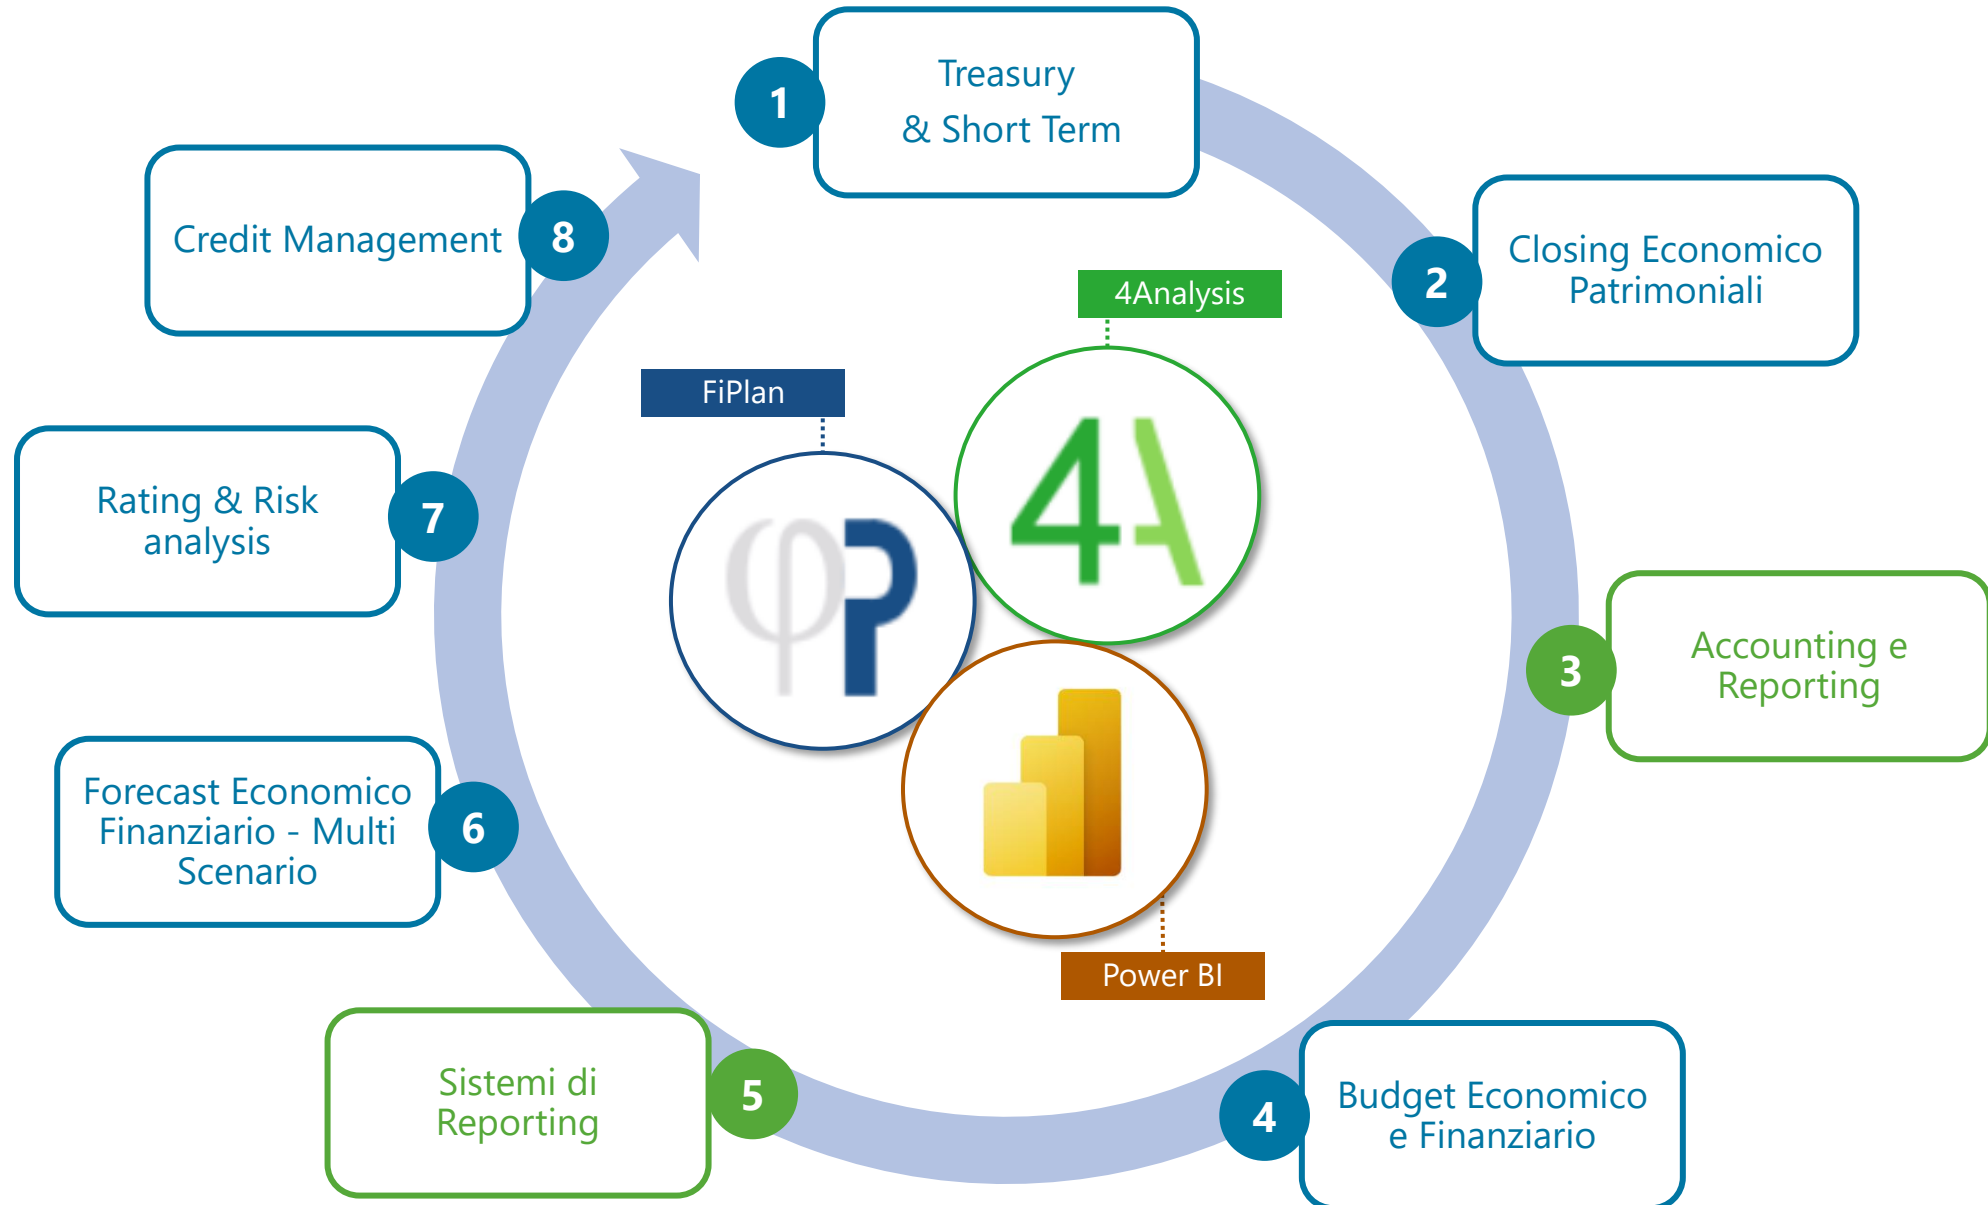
1
Treasury
& Short Term

2
Closing Economico Patrimoniali

3
Accounting e Reporting

4
Budget Economico e Finanziario

5
Sistemi di Reporting

6
Forecast Economico Finanziario - Multi Scenario

7
Rating & Risk analysis

8
Credit Management

FiPlan

4Analysis

Power BI